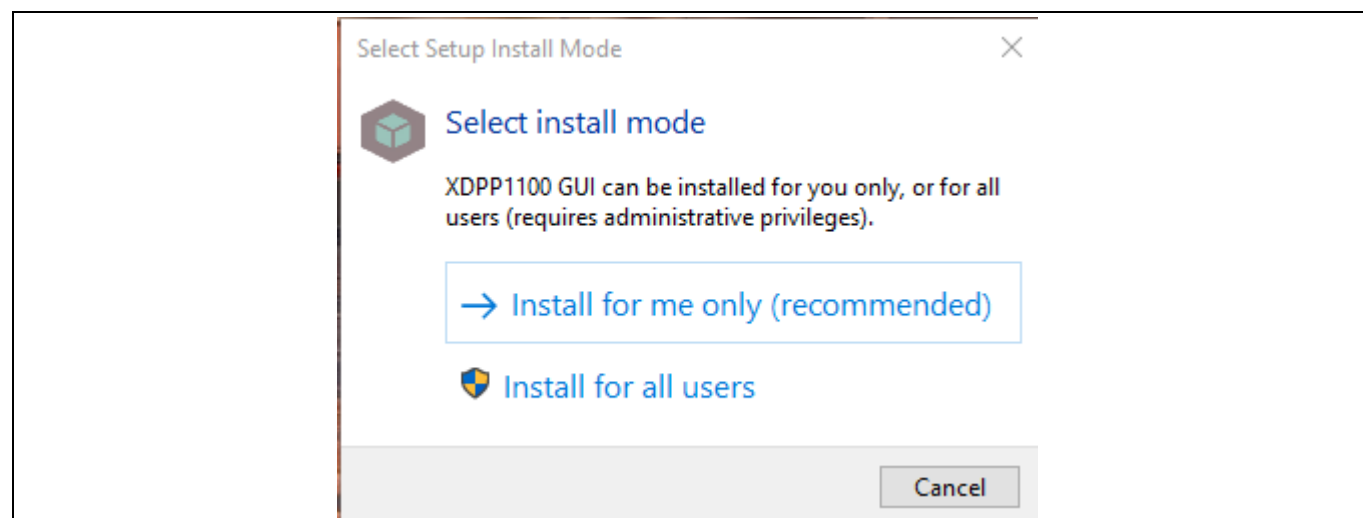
Select Setup Install Mode

Select install mode

XDPP1100 GUI can be installed for you only, or for all users (requires administrative privileges).

→ Install for me only (recommended)

Install for all users

Cancel